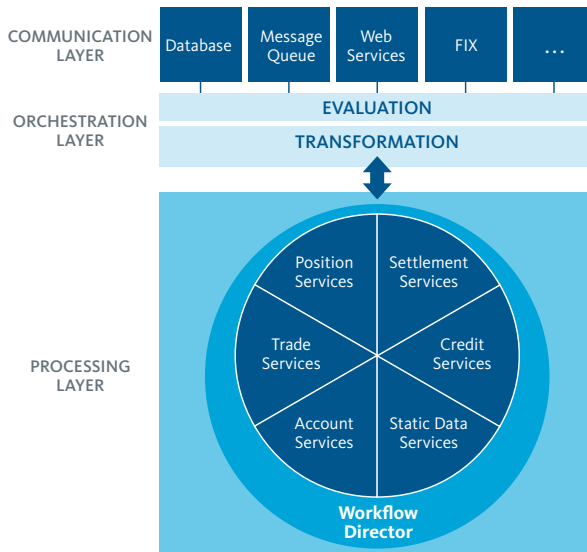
COMMUNICATION LAYER

Database

Message Queue

Web Services

FIX

...

ORCHESTRATION LAYER

EVALUATION

TRANSFORMATION

PROCESSING LAYER

Position Services

Settlement Services

Trade Services

Credit Services

Account Services

Static Data Services

Workflow Director